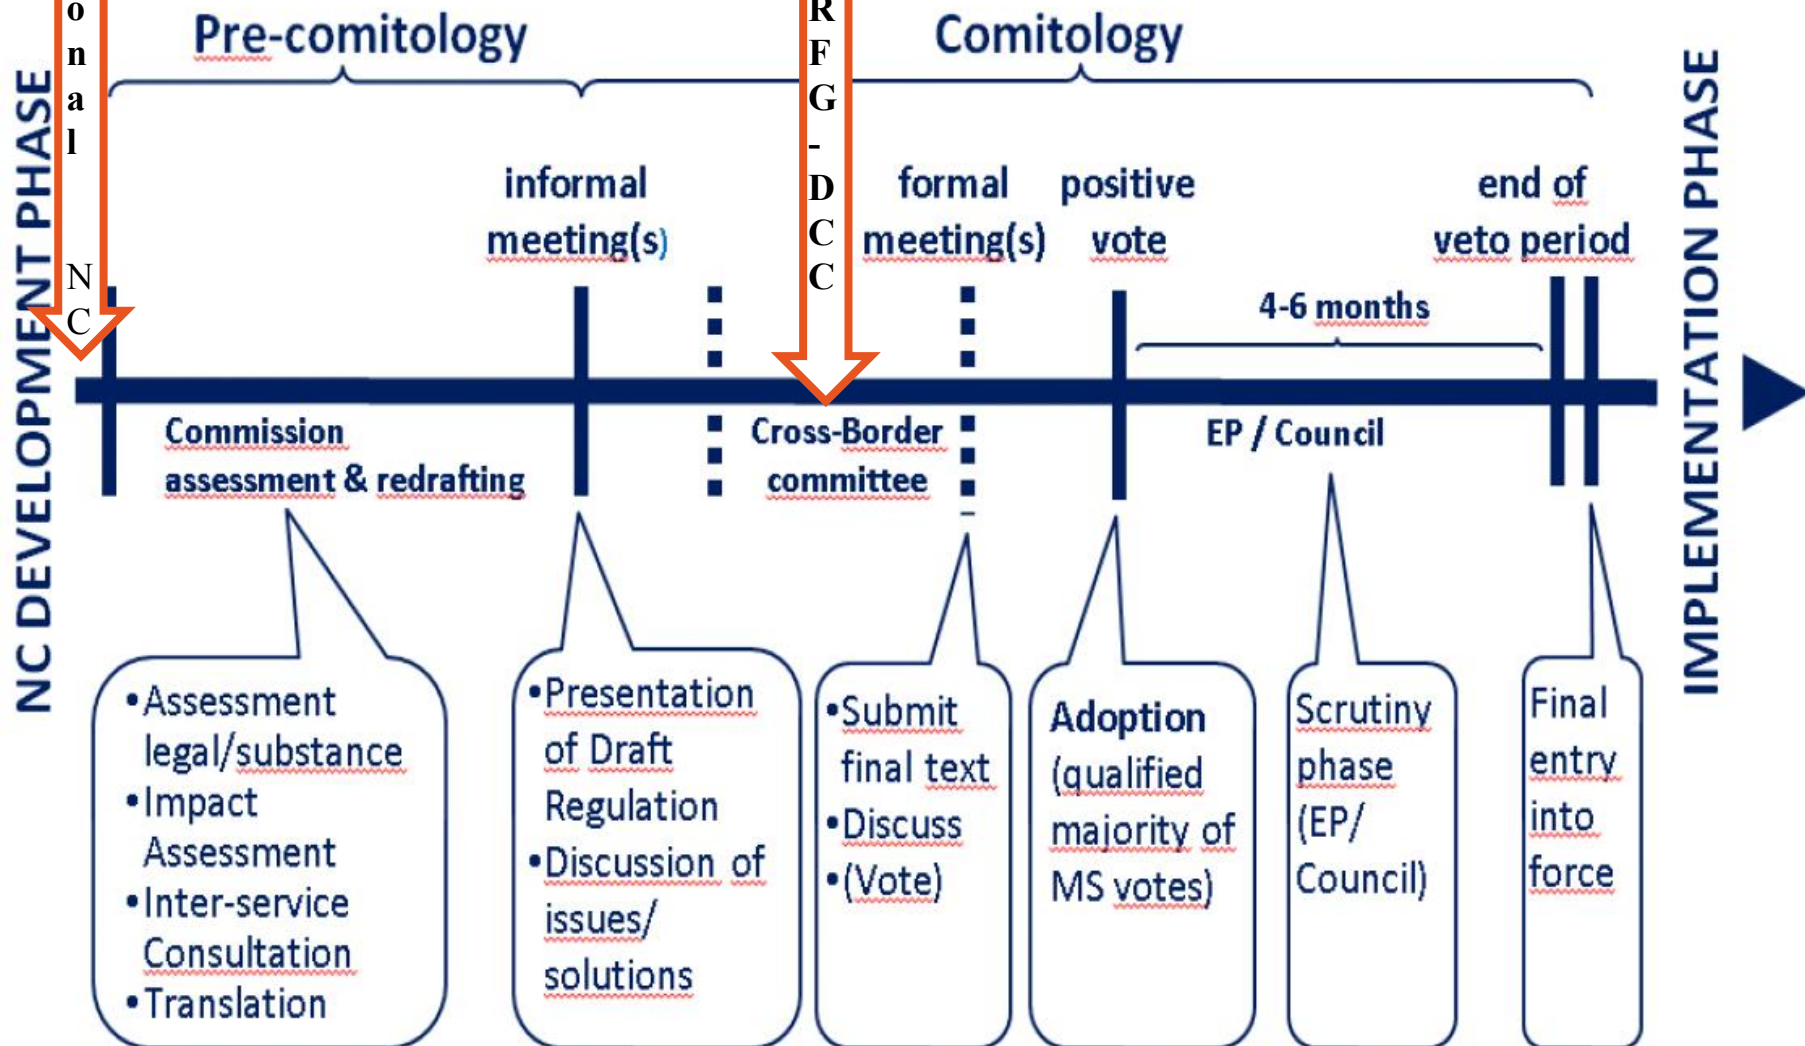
NC DEVELOPMENT PHASE

o n a l N C

Pre-comitology

R F G - D C C

Comitology

IMPLEMENTATION PHASE

informal meeting(s)

formal meeting(s)

positive vote

end of veto period

4-6 months

Commission assessment & redrafting

Cross-Border committee

EP / Council

•Assessment legal/substance
•Impact Assessment
•Inter-service Consultation
•Translation

•Presentation of Draft Regulation
•Discussion of issues/ solutions

•Submit final text
•Discuss
•(Vote)

Adoption (qualified majority of MS votes)

Scrutiny phase (EP/ Council)

Final entry into force